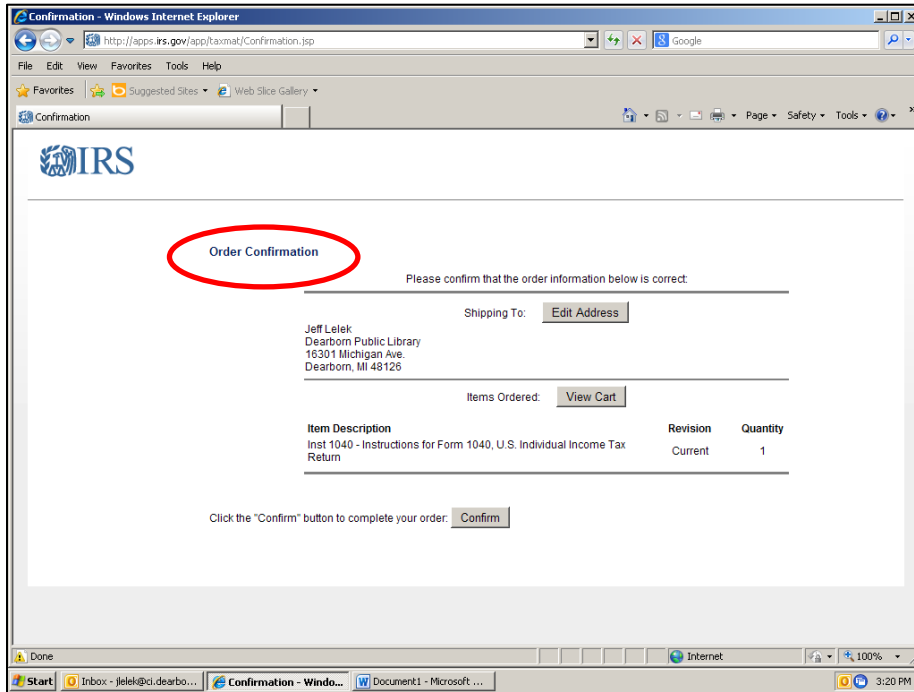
Confirmation - Windows Internet Explorer

http://apps.irs.gov/app/taxmat/Confirmation.jsp

Google

File Edit View Favorites Tools Help

Favorites Suggested Sites Web Slice Gallery

Confirmation

Page Safety Tools

IRS

Order Confirmation

Please confirm that the order information below is correct:

Shipping To: Edit Address

Jeff Lelek
Dearborn Public Library
16301 Michigan Ave.
Dearborn, MI 48126

Items Ordered: View Cart

| Item Description | Revision | Quantity |
|---|---|---|
| Inst 1040 - Instructions for Form 1040, U.S. Individual Income Tax Return | Current | 1 |

Click the "Confirm" button to complete your order: Confirm

Done

Internet

100%

Start Inbox - jlelek@ci.dearbo... Confirmation - Windo... Document1 - Microsoft ...

3:20 PM